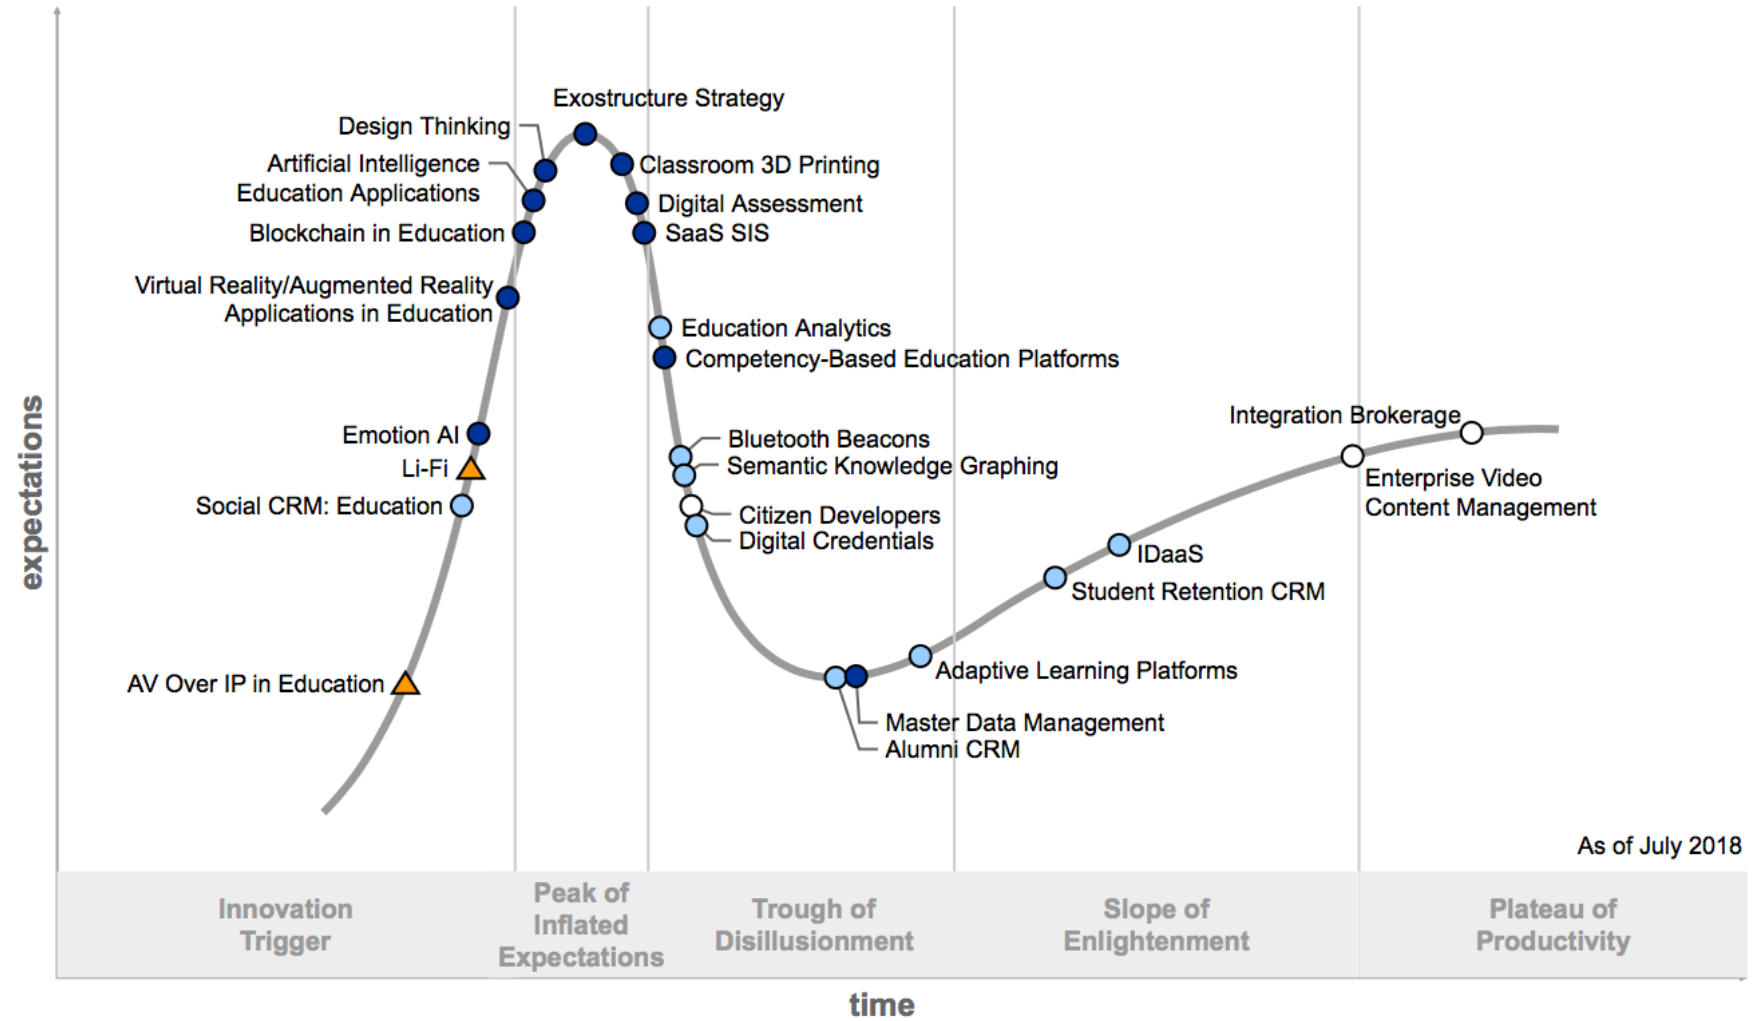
expectations

Exostructure Strategy
Design Thinking
Artificial Intelligence Education Applications
Blockchain in Education
Virtual Reality/Augmented Reality Applications in Education
Classroom 3D Printing
Digital Assessment
SaaS SIS
Education Analytics
Competency-Based Education Platforms
Emotion AI
Li-Fi
Social CRM: Education
Bluetooth Beacons
Semantic Knowledge Graphing
Citizen Developers
Digital Credentials
Integration Brokerage
Enterprise Video Content Management
IDaaS
Student Retention CRM
Adaptive Learning Platforms
AV Over IP in Education
Master Data Management
Alumni CRM

As of July 2018

Innovation Trigger
Peak of Inflated Expectations
Trough of Disillusionment
Slope of Enlightenment
Plateau of Productivity

time